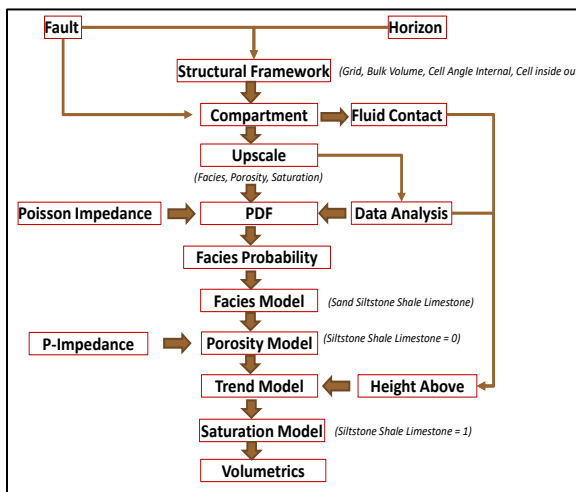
Fault

Horizon

Structural Framework (Grid, Bulk Volume, Cell Angle Internal, Cell inside ou

Compartment

Fluid Contact

Upscale

(Facies, Porosity, Saturation)

Poisson Impedance

PDF

Data Analysis

Facies Probability

Facies Model (Sand Siltstone Shale Limestone)

P-Impedance

Porosity Model (Siltstone Shale Limestone = 0)

Trend Model

Height Above

Saturation Model (Siltstone Shale Limestone = 1)

Volumetrics